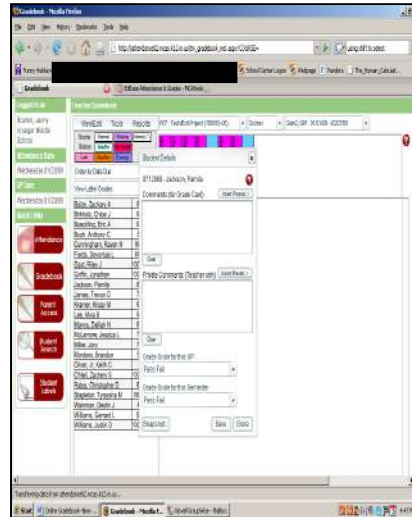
Gradebook - Mozilla Firefox

File Edit View History Bookmarks Tools Help

http://attendance02.mcas.k12.in.us/tin_gradebook_test.aspx?OrdRSE=

School Center Login | Webpage | Pandora | The Human_Calcul...

Gradebook | EdSoft Attendance & Grades - PowerSchool

Logged in as

Teacher Gradebook

View/Edit Tools Reports

Normal Missing Excused Exempt Late Incomplete

Attendance Date

Wednesday 8/12/2009

GP Date

Wednesday 8/12/2009

Quick Links

Attendance

Gradebook

Parent Access

Student Search

Student Labels

Order by Date Due

View Letter Grades

Student Details

8712068 - Jackson, Pamela

Comments (for Grade Card)

Insert Phrase

Clear

Private Comments (Teacher only)

Insert Phrase

Clear

Grade Scale for this GP

Pass Fail

Grade Scale for this Semester

Pass Fail

Snapshot... Save Close

Bates, Zachary A
Brenner, Chloe J
Buechler, Eric A
Buell, Anthony C
Cunningham, Raven N
Fields, Devontae L
Gaul, Riley J
Griffin, Jonathan
Jackson, Pamela
James, Trevor D
Kramer, Kristy D
Lee, Maia R
Manns, Dallas N
McLemore, Jessica L
Miller, Jory
Mondero, Brandon
Oliver, Jr, Keith C
O'Neil, Zachary S
Rolee, Christopher D
Stapleton, Tytayshia M
Waterman, Destin J
Williams, Gerard L
Williams, Justin D

Transferring data from attendance02.mcas.k12.in.us...

Start | Online Gradebook Help... | Gradebook - Mozilla F... | Novell GroupWise - Mailbox